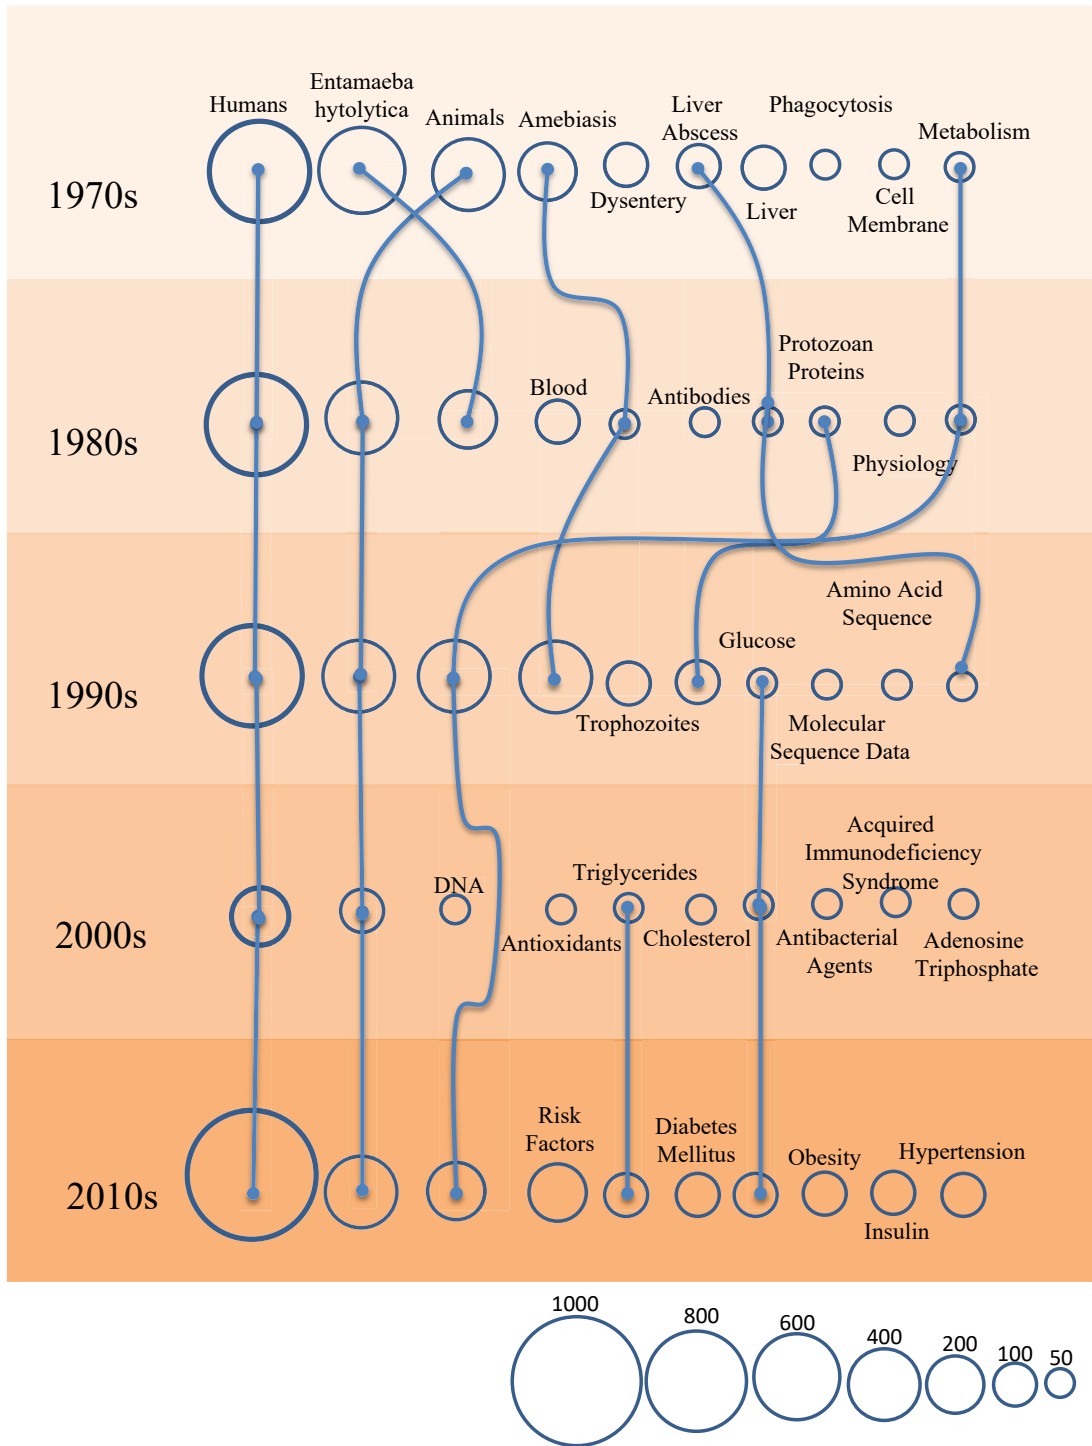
1970s

Humans
Entamaeba hytolytica
Animals
Amebiasis
Dysentery
Liver Abscess
Liver
Phagocytosis
Cell Membrane
Metabolism

1980s

Blood
Antibodies
Protozoan Proteins
Physiology

1990s

Trophozoites
Glucose
Amino Acid Sequence
Molecular Sequence Data

2000s

DNA
Antioxidants
Triglycerides
Cholesterol
Acquired Immunodeficiency Syndrome
Antibacterial Agents
Adenosine Triphosphate

2010s

Risk Factors
Diabetes Mellitus
Obesity
Hypertension
Insulin

1000
800
600
400
200
100
50